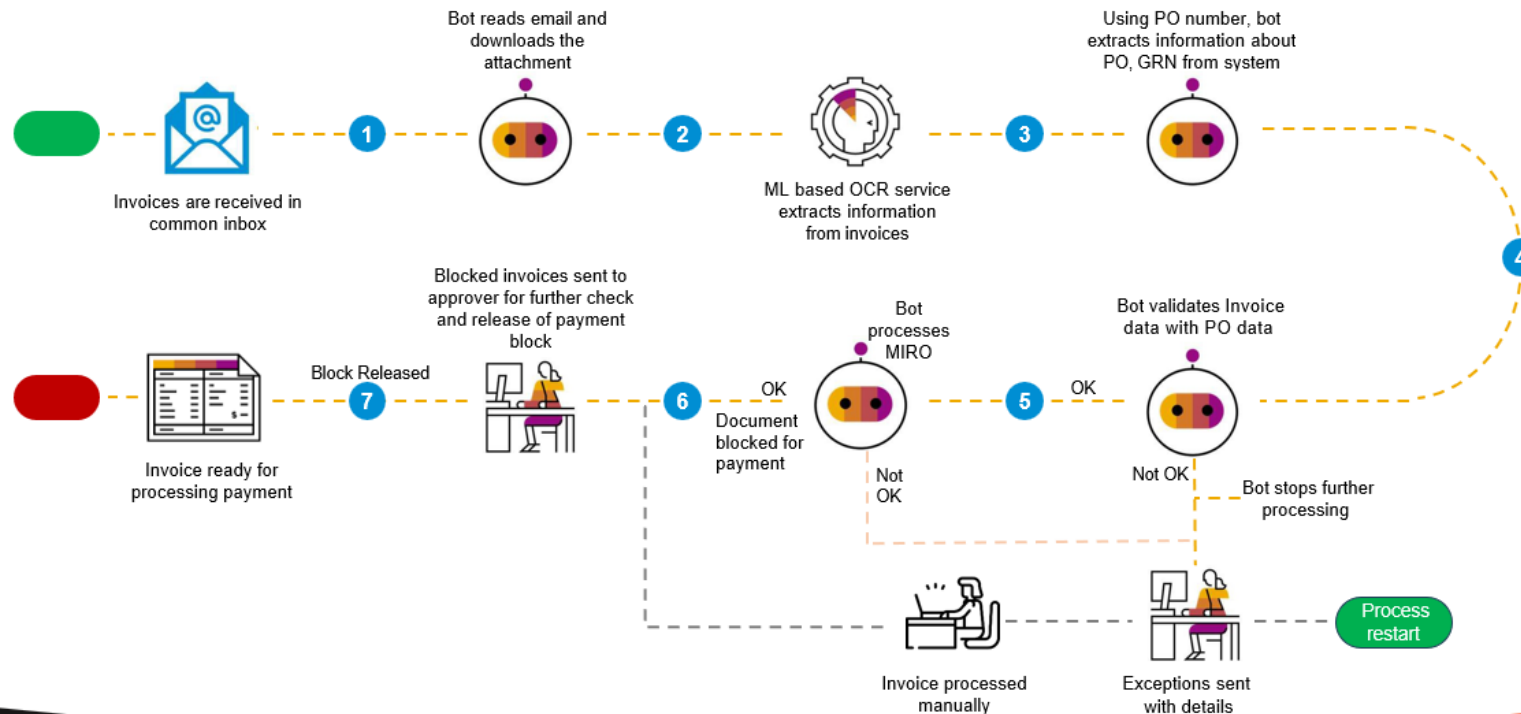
Bot reads email and downloads the attachment

Using PO number, bot extracts information about PO, GRN from system

1

2

3

Invoices are received in common inbox

ML based OCR service extracts information from invoices

4

Blocked invoices sent to approver for further check and release of payment block

Bot processes MIRO

Bot validates Invoice data with PO data

Block Released

7

OK

6

5

OK

$

Document blocked for payment

Invoice ready for processing payment

Not OK

Not OK

Bot stops further processing

Process restart

Invoice processed manually

Exceptions sent with details